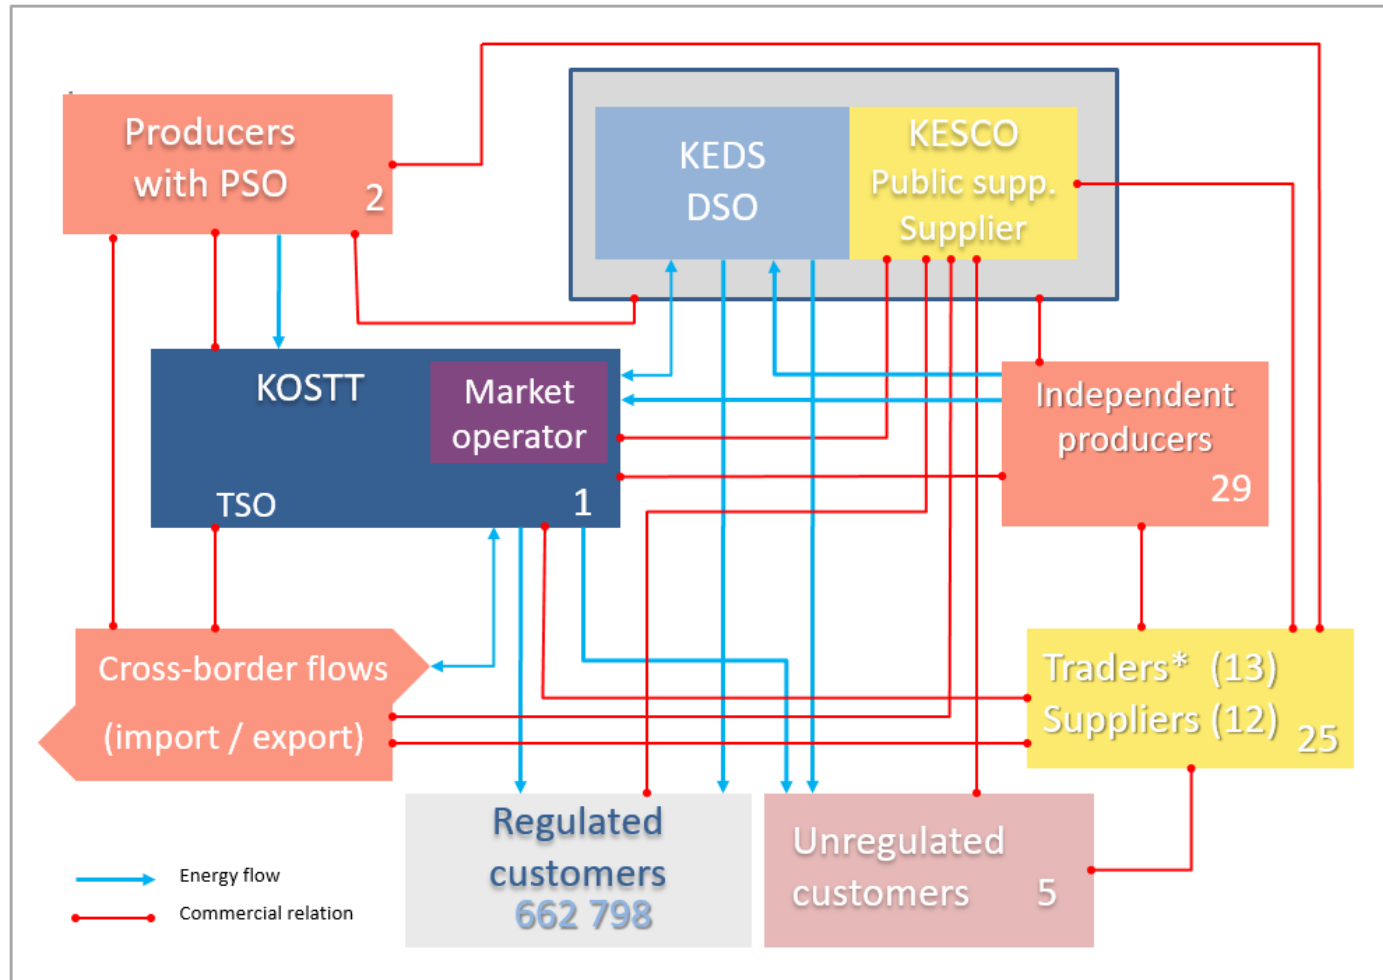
Producers with PSO 2

KEDS DSO

KESCO Public supp. Supplier

KOSTT

Market operator

TSO

1

Independent producers 29

Cross-border flows (import / export)

Traders* (13) Suppliers (12) 25

Regulated customers 662 798

Unregulated customers 5

Energy flow

Commercial relation